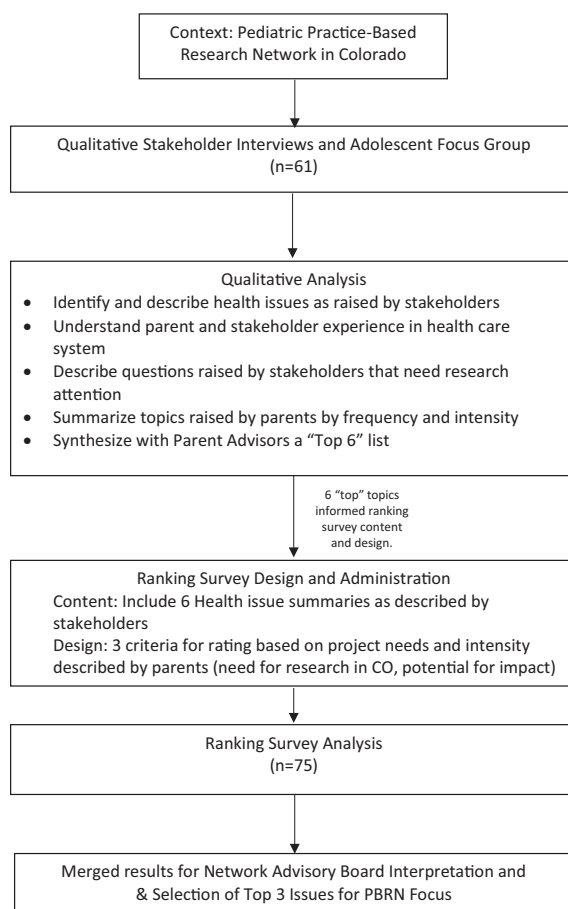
Context: Pediatric Practice-Based Research Network in Colorado

Qualitative Stakeholder Interviews and Adolescent Focus Group (n=61)

Qualitative Analysis

- Identify and describe health issues as raised by stakeholders
- Understand parent and stakeholder experience in health care system
- Describe questions raised by stakeholders that need research attention
- Summarize topics raised by parents by frequency and intensity
- Synthesize with Parent Advisors a "Top 6" list

6 "top" topics informed ranking survey content and design.

Ranking Survey Design and Administration
Content: Include 6 Health issue summaries as described by stakeholders
Design: 3 criteria for rating based on project needs and intensity described by parents (need for research in CO, potential for impact)

Ranking Survey Analysis (n=75)

Merged results for Network Advisory Board Interpretation and & Selection of Top 3 Issues for PBRN Focus